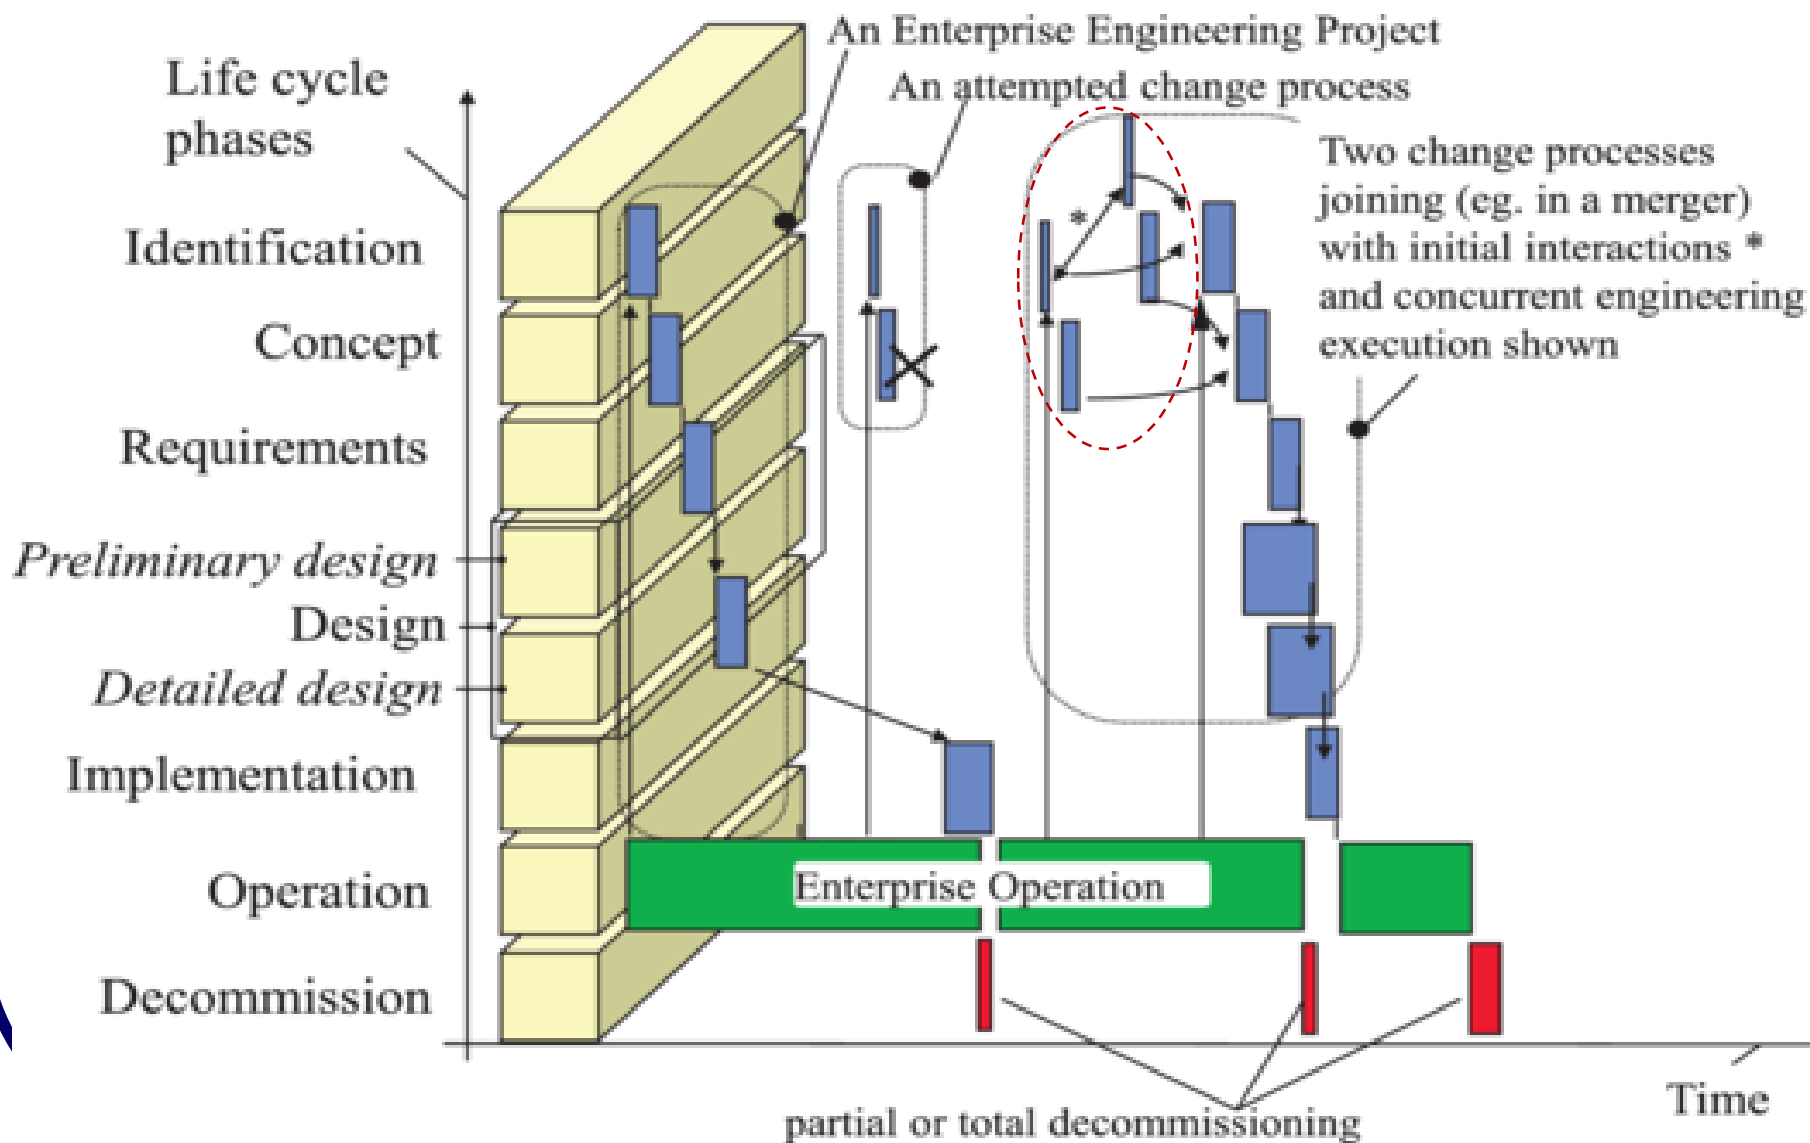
Life cycle phases

An Enterprise Engineering Project

An attempted change process

Two change processes joining (eg. in a merger) with initial interactions * and concurrent engineering execution shown

Identification

Concept

Requirements

*Preliminary design*

Design

*Detailed design*

Implementation

Operation

Decommission

*

Enterprise Operation

Time

partial or total decommissioning